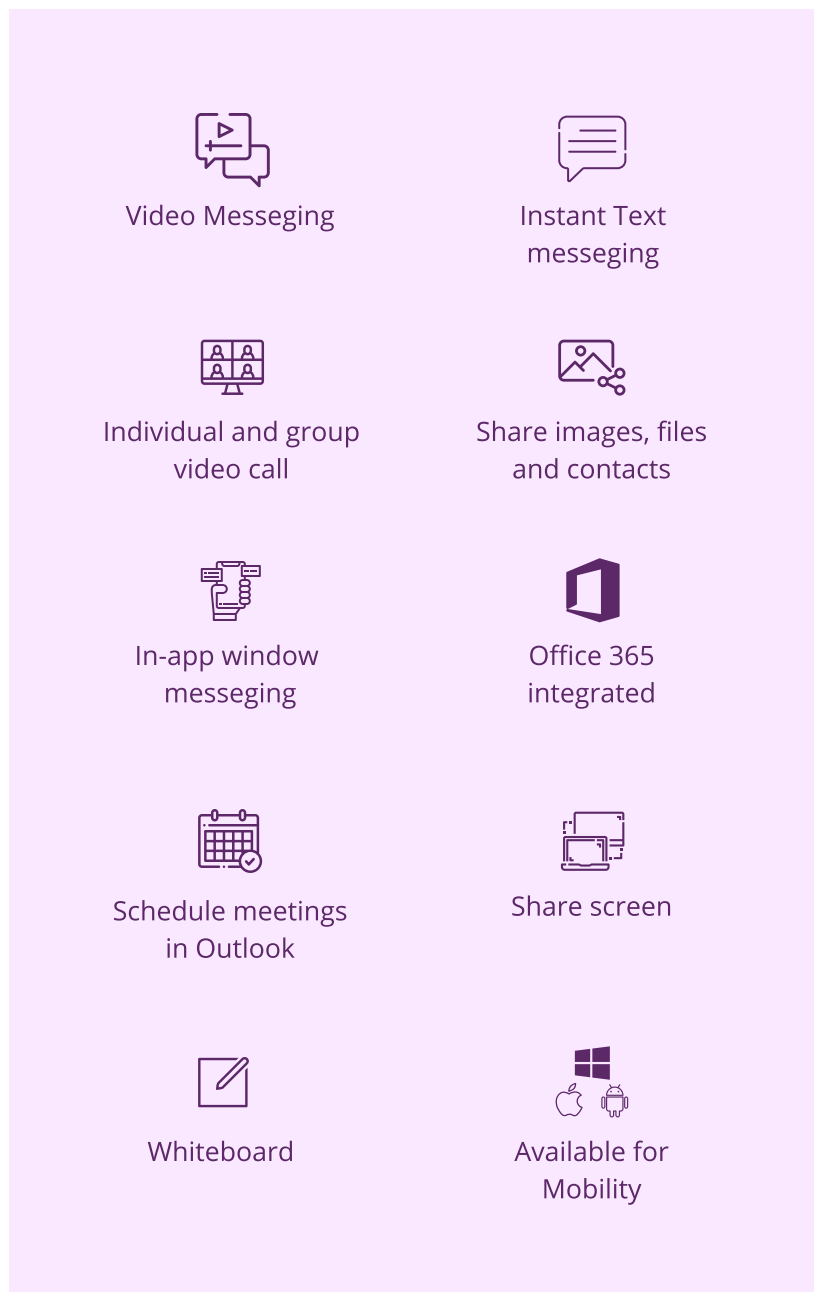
Video Messeging

Instant Text messeging

Individual and group video call

Share images, files and contacts

In-app window messeging

Office 365 integrated

Schedule meetings in Outlook

Share screen

Whiteboard

Available for Mobility